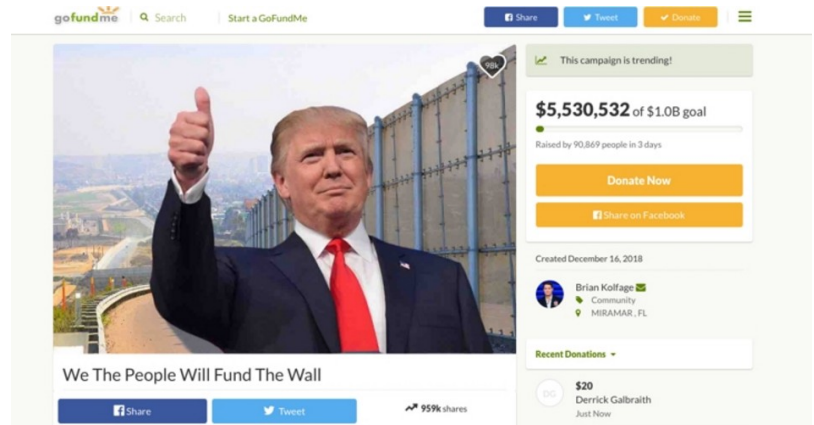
gofundme Search Start a GoFundMe

Share Tweet Donate

98k

This campaign is trending!

$5,530,532 of $1.0B goal

Raised by 90,869 people in 3 days

Donate Now

Share on Facebook

Created December 16, 2018

Brian Kolfage
Community
MIRAMAR, FL

Recent Donations

DG
$20
Derrick Galbraith
Just Now

We The People Will Fund The Wall

Share Tweet 959k shares